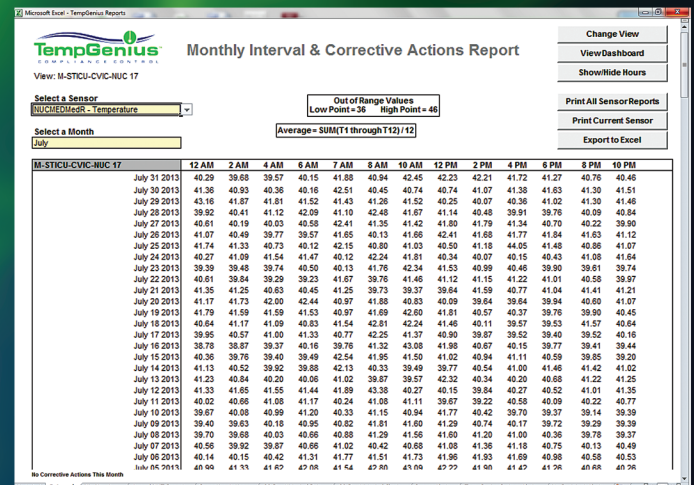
Microsoft Excel - TempGenius Reports

TempGenius
COMPLIANCE CONTROL

Monthly Interval & Corrective Actions Report

View: M-STICU-CVIC-NUC 17

Change View
View Dashboard
Show/Hide Hours

Select a Sensor
NUCMEDMedR - Temperature

Out of Range Values
Low Point = 36 High Point = 46

Print All Sensor Reports
Print Current Sensor
Export to Excel

Select a Month
July

Average = SUM(T1 through T12) / 12

| M-STICU-CVIC-NUC 17 | 12 AM | 2 AM | 4 AM | 6 AM | 7 AM | 8 AM | 10 AM | 12 PM | 2 PM | 4 PM | 6 PM | 8 PM | 10 PM |
|---|---|---|---|---|---|---|---|---|---|---|---|---|---|
| July 31 2013 | 40.29 | 39.68 | 39.57 | 40.15 | 41.88 | 40.84 | 42.45 | 42.23 | 42.21 | 41.72 | 41.27 | 40.76 | 40.46 |
| July 30 2013 | 41.36 | 40.93 | 40.36 | 40.16 | 42.51 | 40.45 | 40.74 | 40.74 | 41.07 | 41.38 | 41.63 | 41.30 | 41.51 |
| July 29 2013 | 43.16 | 41.87 | 41.81 | 41.52 | 41.43 | 41.26 | 41.52 | 40.25 | 40.07 | 40.36 | 41.02 | 41.30 | 41.46 |
| July 28 2013 | 39.92 | 40.41 | 41.12 | 42.09 | 41.10 | 42.48 | 41.67 | 41.14 | 40.48 | 39.91 | 39.76 | 40.09 | 40.84 |
| July 27 2013 | 40.61 | 40.19 | 40.03 | 40.58 | 42.41 | 41.35 | 41.42 | 41.80 | 41.79 | 41.34 | 40.70 | 40.22 | 39.90 |
| July 26 2013 | 41.07 | 40.49 | 39.77 | 39.57 | 41.65 | 40.13 | 41.66 | 42.41 | 41.68 | 41.77 | 41.84 | 41.63 | 41.12 |
| July 25 2013 | 41.74 | 41.33 | 40.73 | 40.12 | 42.15 | 40.80 | 41.03 | 40.50 | 41.18 | 44.05 | 41.48 | 40.86 | 41.07 |
| July 24 2013 | 40.27 | 41.09 | 41.54 | 41.47 | 40.12 | 42.24 | 41.81 | 40.34 | 40.07 | 40.15 | 40.43 | 41.08 | 41.64 |
| July 23 2013 | 39.39 | 39.48 | 39.74 | 40.50 | 40.13 | 41.76 | 42.34 | 41.53 | 40.99 | 40.46 | 39.90 | 39.61 | 39.74 |
| July 22 2013 | 40.61 | 39.84 | 39.29 | 39.23 | 41.67 | 39.76 | 41.46 | 41.12 | 41.15 | 41.22 | 41.01 | 40.58 | 39.97 |
| July 21 2013 | 41.35 | 41.25 | 40.63 | 40.45 | 41.25 | 39.73 | 39.37 | 39.64 | 41.59 | 40.77 | 41.04 | 41.41 | 41.21 |
| July 20 2013 | 41.17 | 41.73 | 42.00 | 42.44 | 40.97 | 41.88 | 40.83 | 40.09 | 39.64 | 39.64 | 39.94 | 40.60 | 41.07 |
| July 19 2013 | 41.79 | 41.59 | 41.59 | 41.53 | 40.97 | 41.69 | 42.60 | 41.81 | 40.57 | 40.37 | 39.76 | 39.90 | 40.45 |
| July 18 2013 | 40.64 | 41.17 | 41.09 | 40.83 | 41.54 | 42.81 | 42.24 | 41.46 | 40.11 | 39.57 | 39.53 | 41.57 | 40.64 |
| July 17 2013 | 39.95 | 40.57 | 41.00 | 41.33 | 40.77 | 42.25 | 41.37 | 40.90 | 39.87 | 39.52 | 39.40 | 39.52 | 40.16 |
| July 16 2013 | 38.78 | 38.87 | 39.37 | 40.16 | 39.76 | 41.32 | 43.08 | 41.98 | 40.67 | 40.15 | 39.77 | 39.41 | 39.44 |
| July 15 2013 | 40.36 | 39.76 | 39.40 | 39.49 | 42.54 | 41.95 | 41.50 | 41.02 | 40.94 | 41.11 | 40.59 | 39.85 | 39.20 |
| July 14 2013 | 41.13 | 40.52 | 39.92 | 39.88 | 42.13 | 40.33 | 39.49 | 39.77 | 40.54 | 41.00 | 41.46 | 41.42 | 41.02 |
| July 13 2013 | 41.23 | 40.84 | 40.20 | 40.06 | 41.02 | 39.87 | 39.57 | 42.32 | 40.34 | 40.20 | 40.68 | 41.22 | 41.25 |
| July 12 2013 | 41.33 | 41.65 | 41.55 | 41.44 | 41.89 | 43.38 | 40.27 | 40.15 | 39.64 | 40.27 | 40.52 | 41.01 | 41.35 |
| July 11 2013 | 40.02 | 40.66 | 41.08 | 41.17 | 40.24 | 41.08 | 41.11 | 39.67 | 39.22 | 40.58 | 40.09 | 40.22 | 40.77 |
| July 10 2013 | 39.67 | 40.08 | 40.99 | 41.20 | 40.33 | 41.15 | 40.94 | 41.77 | 40.42 | 39.70 | 39.37 | 39.14 | 39.39 |
| July 09 2013 | 39.40 | 39.63 | 40.18 | 40.95 | 40.82 | 41.81 | 41.60 | 41.29 | 40.74 | 40.17 | 39.72 | 39.29 | 39.39 |
| July 08 2013 | 39.70 | 39.68 | 40.03 | 40.66 | 40.88 | 41.29 | 41.56 | 41.60 | 41.20 | 41.00 | 40.36 | 39.78 | 39.37 |
| July 07 2013 | 40.56 | 39.92 | 39.87 | 40.66 | 41.02 | 40.42 | 40.68 | 41.38 | 41.36 | 41.18 | 40.75 | 40.13 | 40.49 |
| July 06 2013 | 40.14 | 40.15 | 40.42 | 41.31 | 41.77 | 41.51 | 41.73 | 41.96 | 41.93 | 41.69 | 40.98 | 40.58 | 40.53 |
| July 05 2013 | 40.99 | 41.33 | 41.62 | 42.08 | 41.54 | 42.80 | 43.09 | 42.22 | 41.90 | 41.42 | 41.26 | 40.68 | 40.26 |

No Corrective Actions This Month